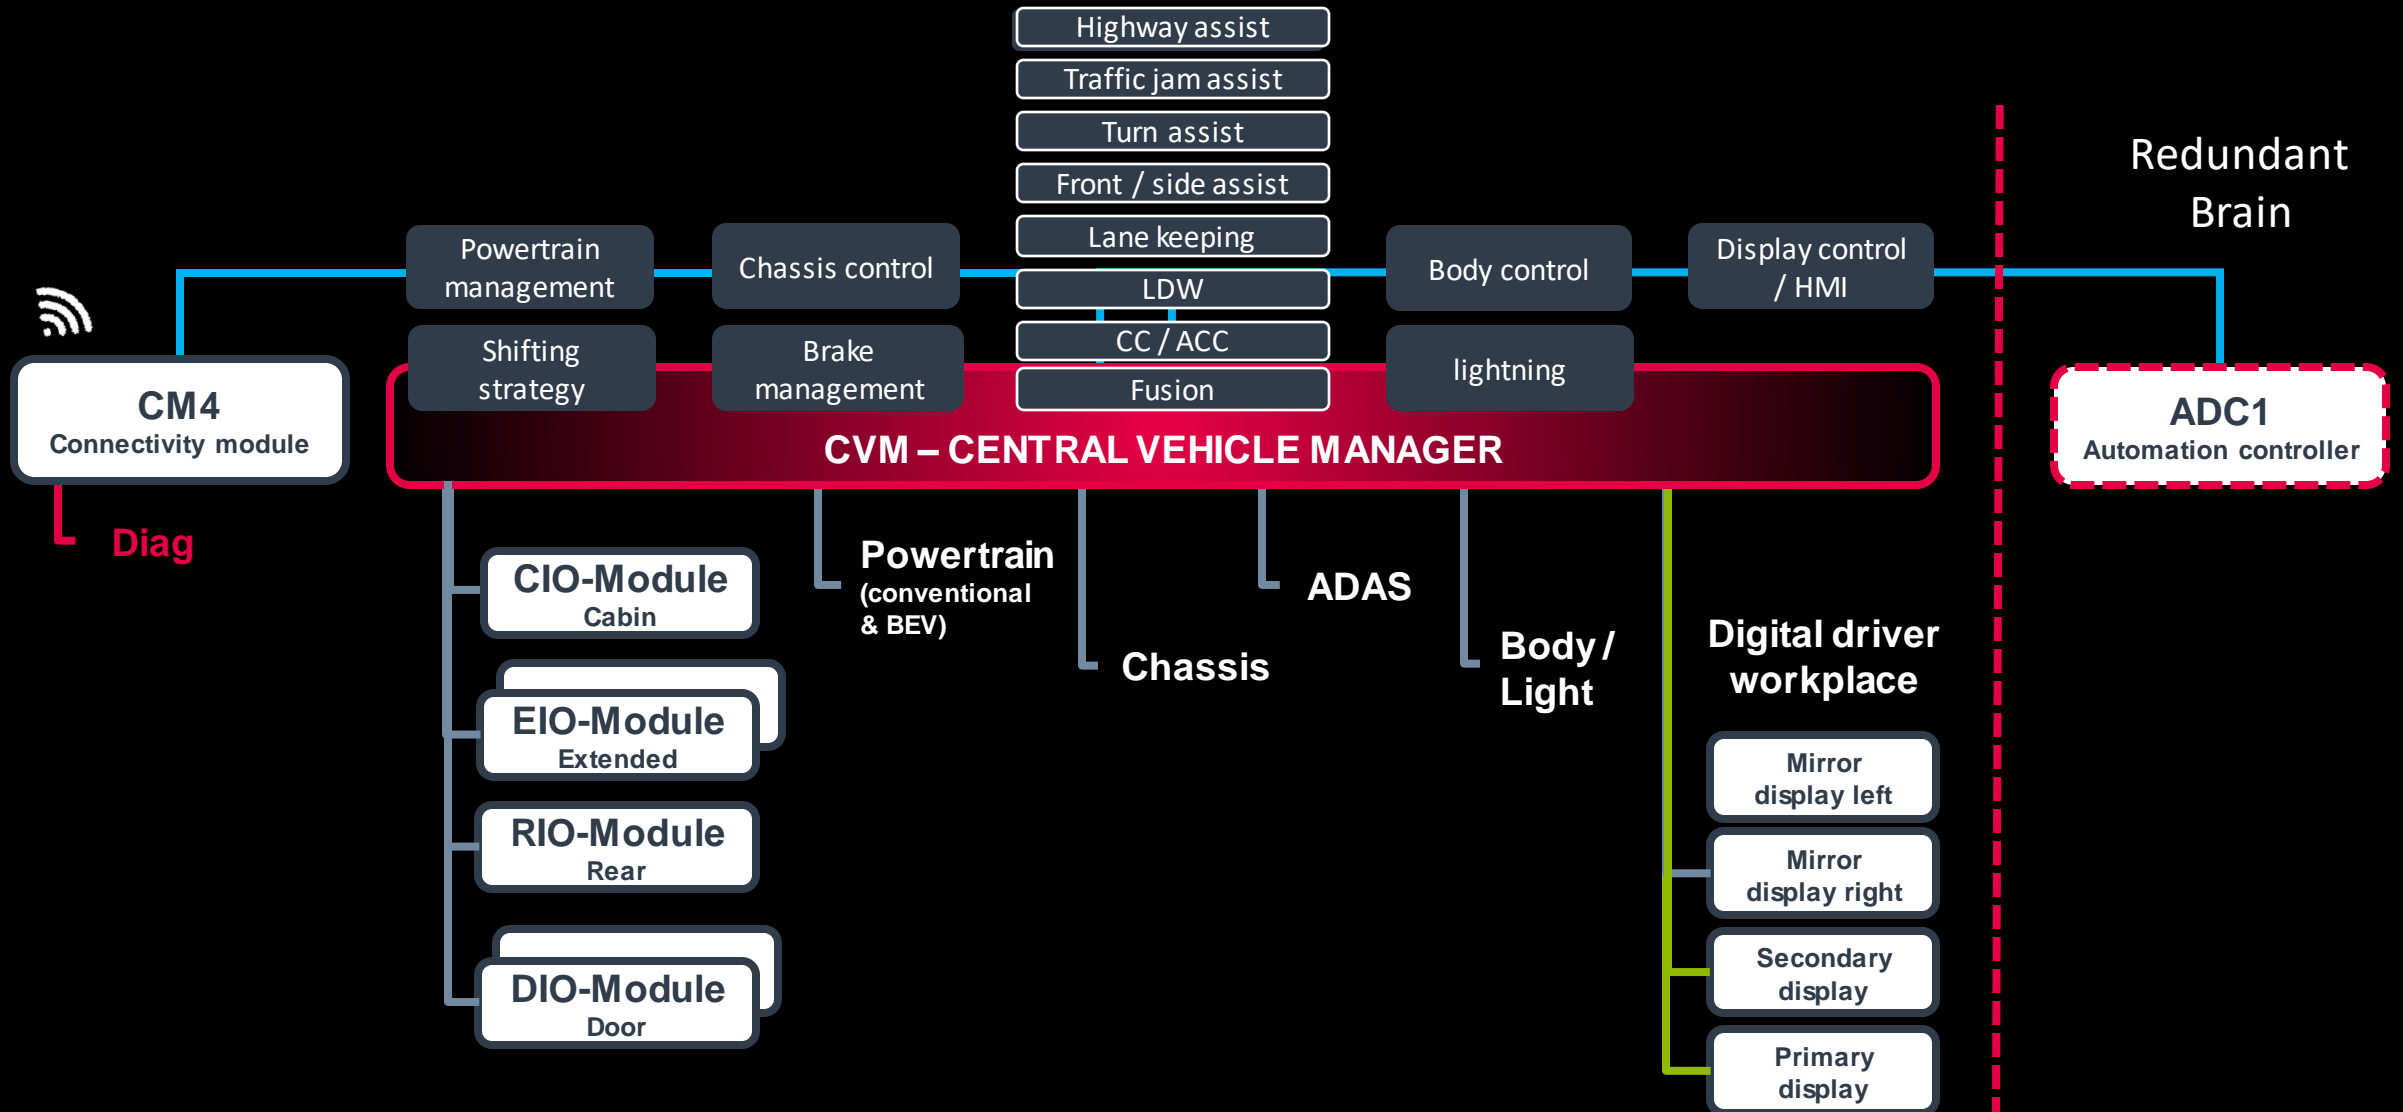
Highway assist
Traffic jam assist
Turn assist
Front / side assist
Lane keeping
LDW
CC / ACC
Fusion

Redundant Brain

Powertrain management
Chassis control
Body control
Display control / HMI

Shifting strategy
Brake management
lightning

CM4
Connectivity module

CVM – CENTRAL VEHICLE MANAGER

ADC1
Automation controller

Diag

CIO-Module
Cabin

EIO-Module
Extended

RIO-Module
Rear

DIO-Module
Door

Powertrain
(conventional & BEV)

Chassis

ADAS

Body / Light

Digital driver workplace

Mirror display left

Mirror display right

Secondary display

Primary display